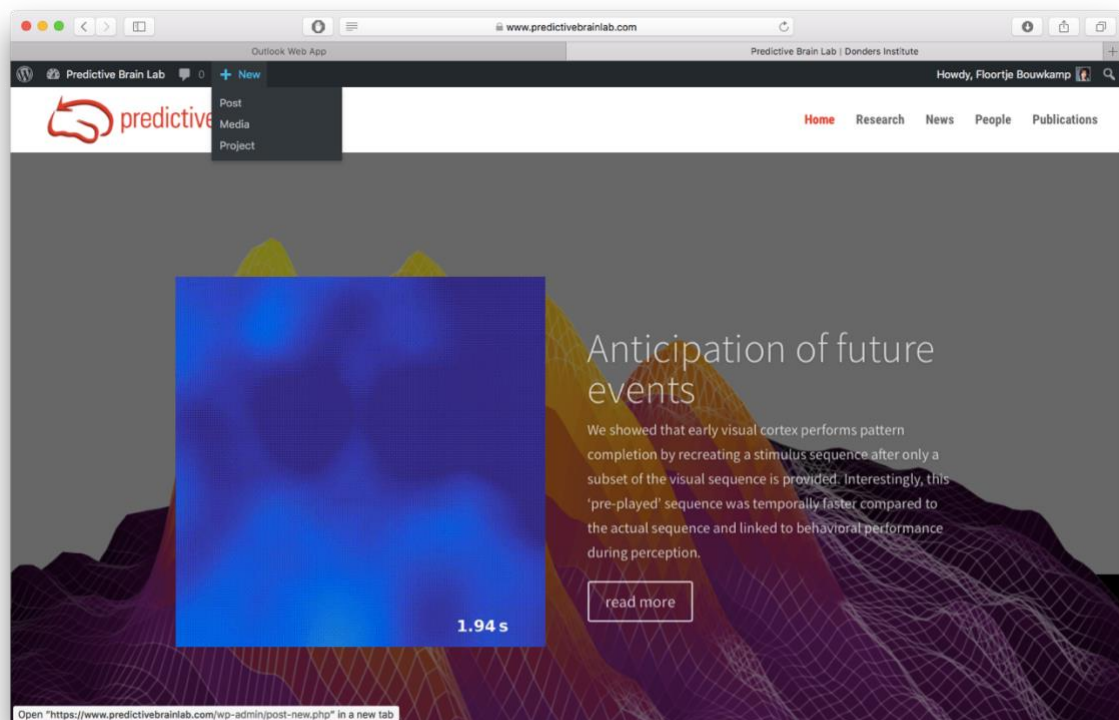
www.predictivebrainlab.com

Outlook Web App

Predictive Brain Lab | Donders Institute

Predictive Brain Lab 0 + New

Howdy, Floortje Bouwkamp

Post
Media
Project

predictive

Home Research News People Publications

Anticipation of future events

We showed that early visual cortex performs pattern completion by recreating a stimulus sequence after only a subset of the visual sequence is provided. Interestingly, this 'pre-played' sequence was temporally faster compared to the actual sequence and linked to behavioral performance during perception.

read more

1.94 s

Open "https://www.predictivebrainlab.com/wp-admin/post-new.php" in a new tab